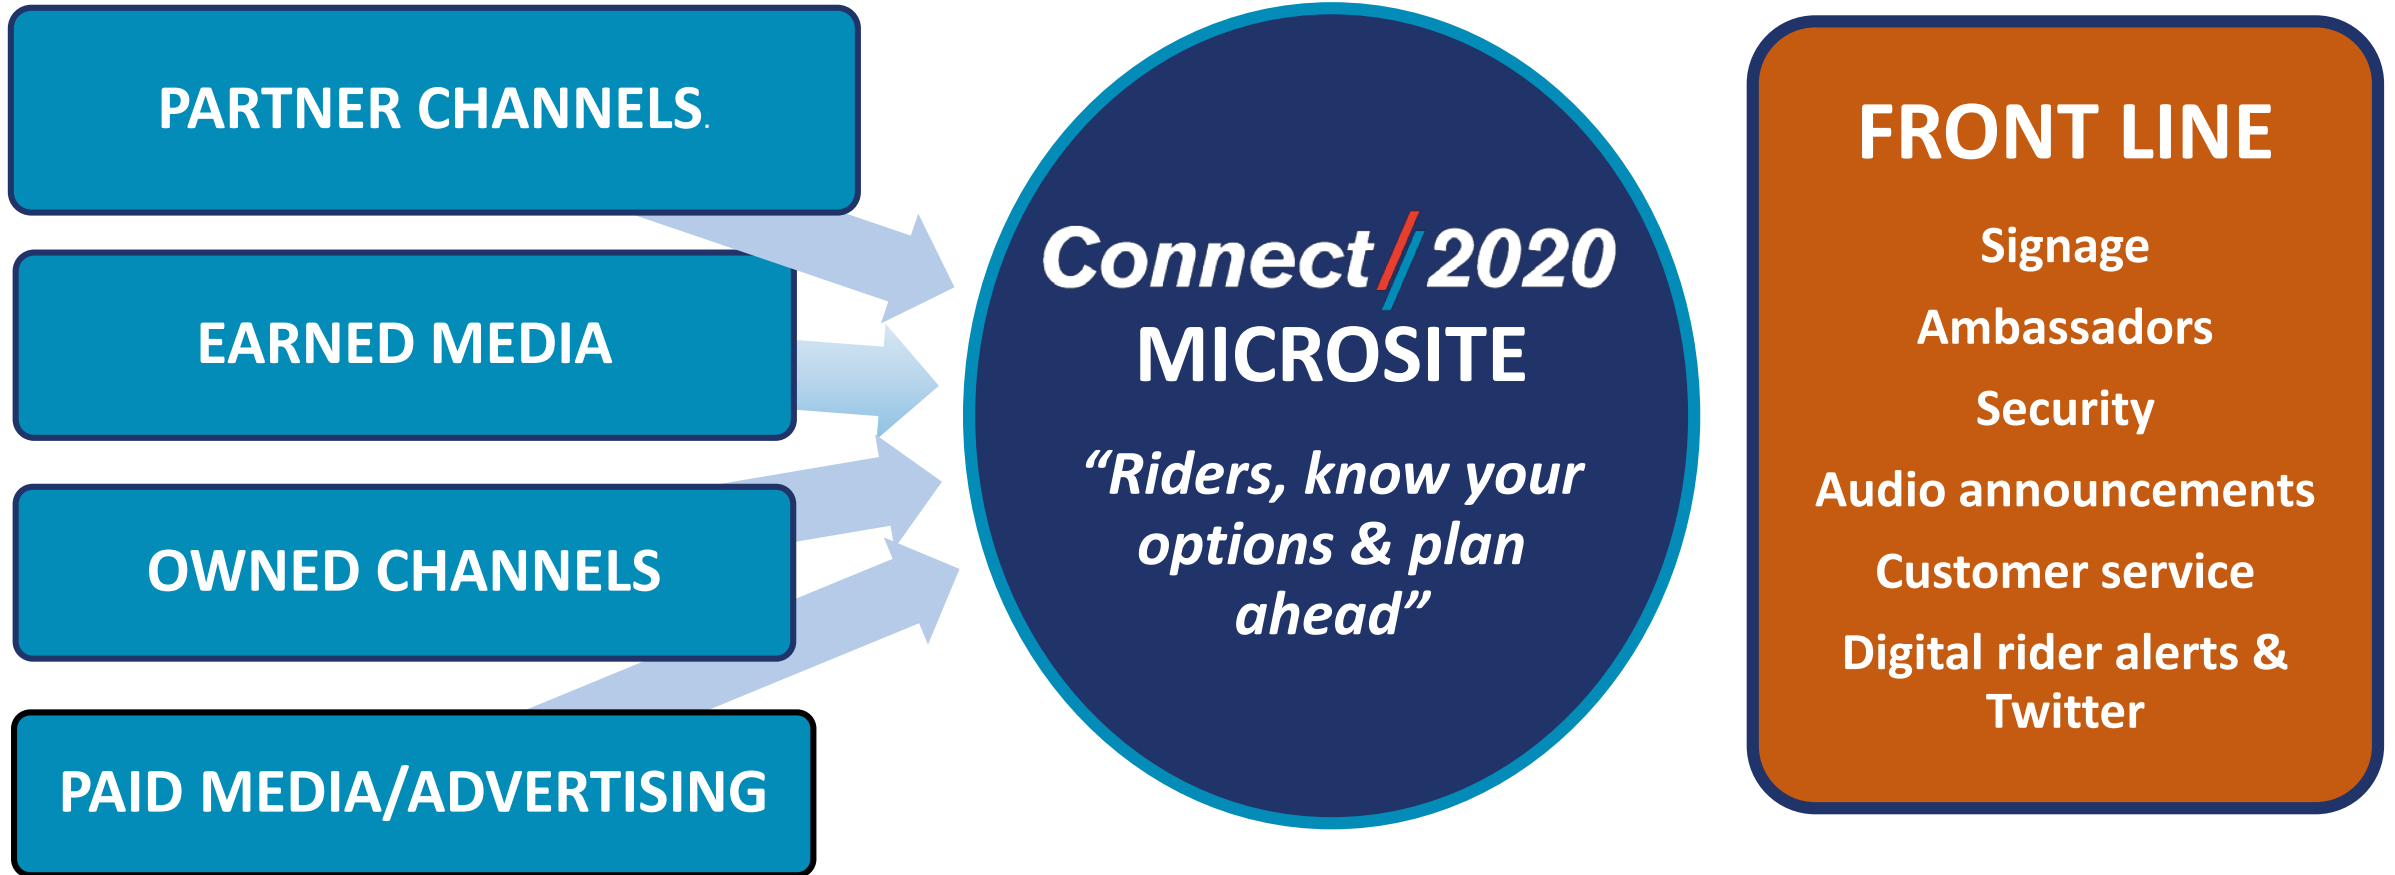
PARTNER CHANNELS.

EARNED MEDIA

OWNED CHANNELS

PAID MEDIA/ADVERTISING

Connect/2020
MICROSITE

“Riders, know your options & plan ahead”

FRONT LINE

Signage

Ambassadors

Security

Audio announcements

Customer service

Digital rider alerts & Twitter